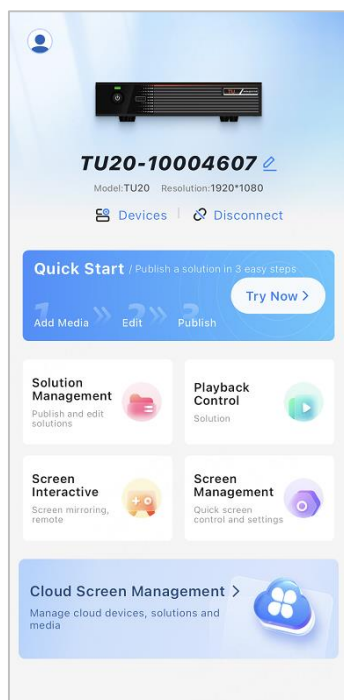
TU20-10004607

Model:TU20 Resolution:1920*1080

Devices | Disconnect

Quick Start / Publish a solution in 3 easy steps

1 Add Media 2 Edit 3 Publish

Try Now >

Solution Management
Publish and edit solutions

Playback Control
Solution

Screen Interactive
Screen mirroring, remote

Screen Management
Quick screen control and settings

Cloud Screen Management >
Manage cloud devices, solutions and media